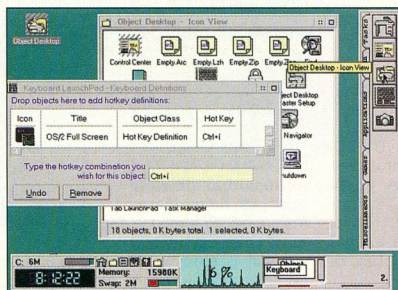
Object Desktop

Object Desktop - Icon View

Control Center Empty Arc Empty Lzh Empty Zip Empty Zoo

Object Desktop - Icon View

Keyboard LaunchPad - Keyboard Definitions

Drop objects here to add hotkey definitions:

| Icon | Title | Object Class | Hot Key |
|---|---|---|---|
| | OS/2 Full Screen | Hot Key Definition | Ctrl+I |

Type the hotkey combination you wish for this object: Ctrl+I

Undo Remove

aster Setup

Navigator

hutdown

Tab LaunchPad Task Manager

18 objects, 0 K bytes total. 1 selected, 0 K bytes.

C: 6M

8:12:22

Memory: 15980K

Swap: 2M

6 %

Keyboard

Object

2.